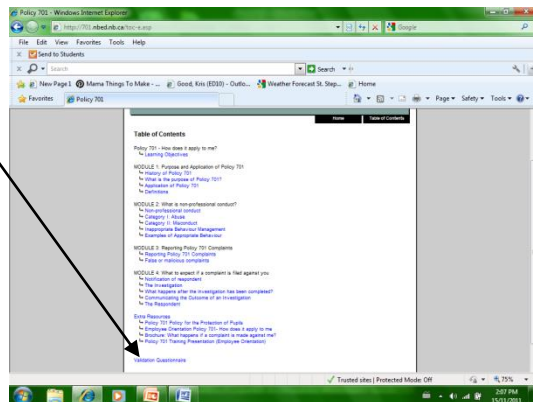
Policy 701 - Windows Internet Explorer

http://701.nbed.nb.ca/toc-e.asp

Google

File Edit View Favorites Tools Help

Send to Students

Search

Search

New Page 1 Mama Things To Make - ... Good, Kris (ED10) - Outlo... Weather Forecast St. Step... Home

Favorites Policy 701

Page Safety Tools

Home Table of Contents

Table of Contents

Policy 701 - How does it apply to me?
Learning Objectives

MODULE 1: Purpose and Application of Policy 701
History of Policy 701
What is the purpose of Policy 701?
Application of Policy 701
Definitions

MODULE 2: What is non-professional conduct?
Non-professional conduct
Category I: Abuse
Category II: Misconduct
Inappropriate Behaviour Management
Examples of Appropriate Behaviour

MODULE 3: Reporting Policy 701 Complaints
Reporting Policy 701 Complaints
False or malicious complaints

MODULE 4: What to expect if a complaint is filed against you
Notification of respondent
The investigation
What happens after the investigation has been completed?
Communicating the Outcome of an Investigation
The Respondent

Extra Resources
Policy 701 Policy for the Protection of Pupils
Employee Orientation Policy 701- How does it apply to me?
Brochure: What happens if a complaint is made against me?
Policy 701 Training Presentation (Employee Orientation)

Validation Questionnaire

Trusted sites | Protected Mode: Off

75%

2:07 PM
15/01/2011